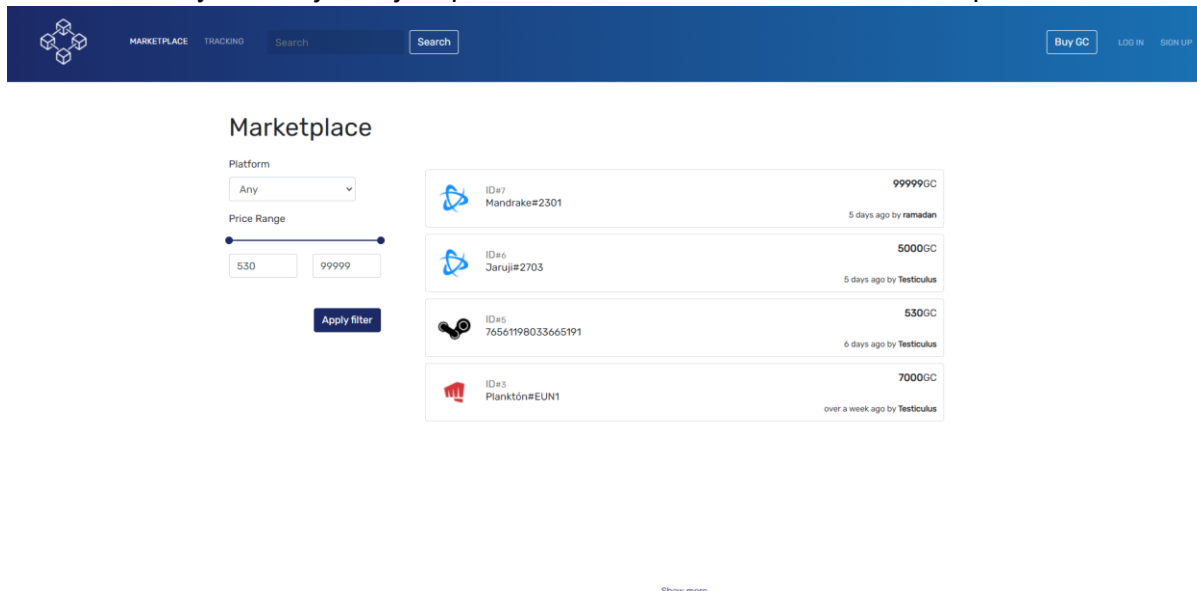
MARKETPLACE TRACKING Search Search

Buy GC LOG IN SIGN UP

Marketplace

Platform

Any

Price Range

530

99999

Apply filter

ID#7
Mandrake#2301
99999GC
5 days ago by ramadan

ID#6
Jaruji#2703
5000GC
5 days ago by Testiculus

ID#5
76561198033665191
530GC
6 days ago by Testiculus

ID#3
Planktón#EUN1
7000GC
over a week ago by Testiculus

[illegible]